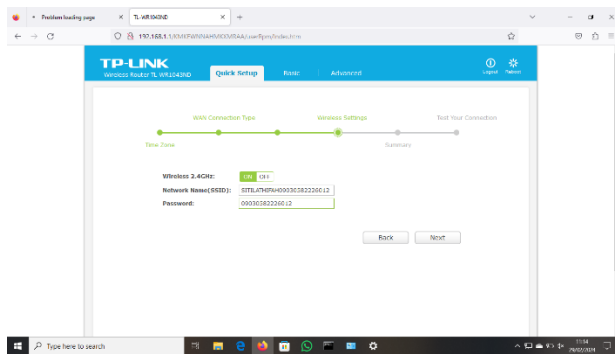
Problem loading page
TL-WR1043ND
192.168.1.1/XMKFWNNAKMVDMRAA/userRpm/Index.htm

TP-LINK
Wireless Router TL-WR1043ND
Quick Setup
Basic
Advanced
Logout
Reboot

WAN Connection Type
Wireless Settings
Test Your Connection
Time Zone
Summary

Wireless 2.4GHz: ON Off
Network Name(SSID): SITILATHIFAH0903038222260 12
Password: 0903038222260 12

Back
Next

Type here to search
11:34
29/03/2024